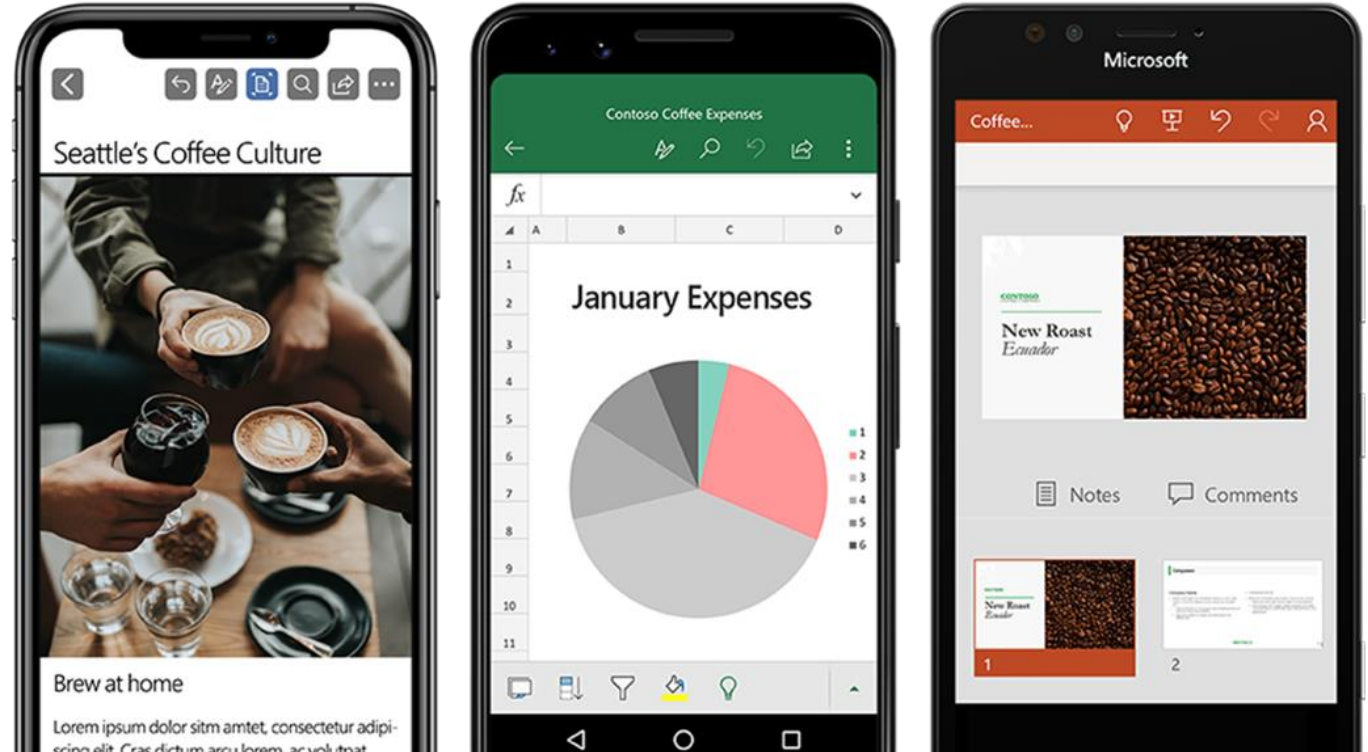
Seattle's Coffee Culture

Brew at home

Lorem ipsum dolor sitm amtet, consectetur adipiscing elit. Cras dictum arcu lorem, ac volutpat

Contoso Coffee Expenses

$fx$

| | A | B | C | D |
|---|---|---|---|---|
| 1 | | | | |
| 2 | | | | |
| 3 | | | | |
| 4 | | | | |
| 5 | | | | |
| 6 | | | | |
| 7 | | | | |
| 8 | | | | |
| 9 | | | | |
| 10 | | | | |
| 11 | | | | |

January Expenses

1
2
3
4
5
6

Microsoft

Coffee...

CONTOSO

New Roast
Ecuador

Notes

Comments

New Roast
Ecuador

1

2